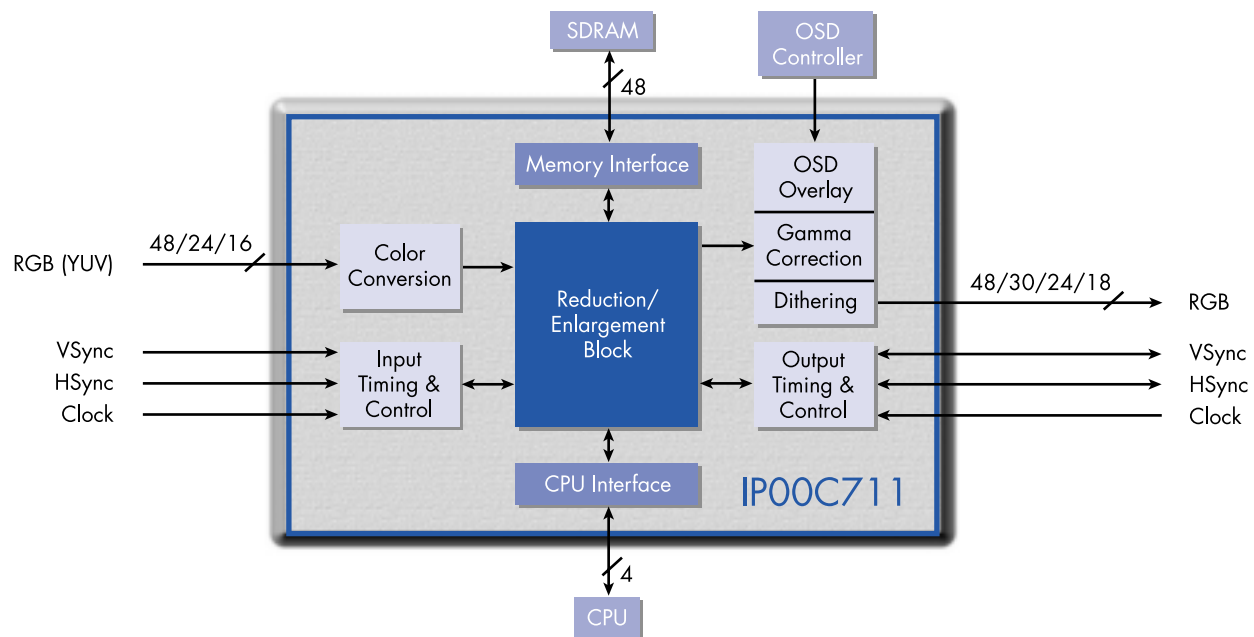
SDRAM

OSD Controller

48

Memory Interface

OSD Overlay

Gamma Correction

Dithering

48/24/16

RGB (YUV)

Color Conversion

Reduction/ Enlargement Block

48/30/24/18

RGB

VSync

HSync

Clock

Input Timing & Control

Output Timing & Control

VSync

HSync

Clock

CPU Interface

IP00C711

4

CPU